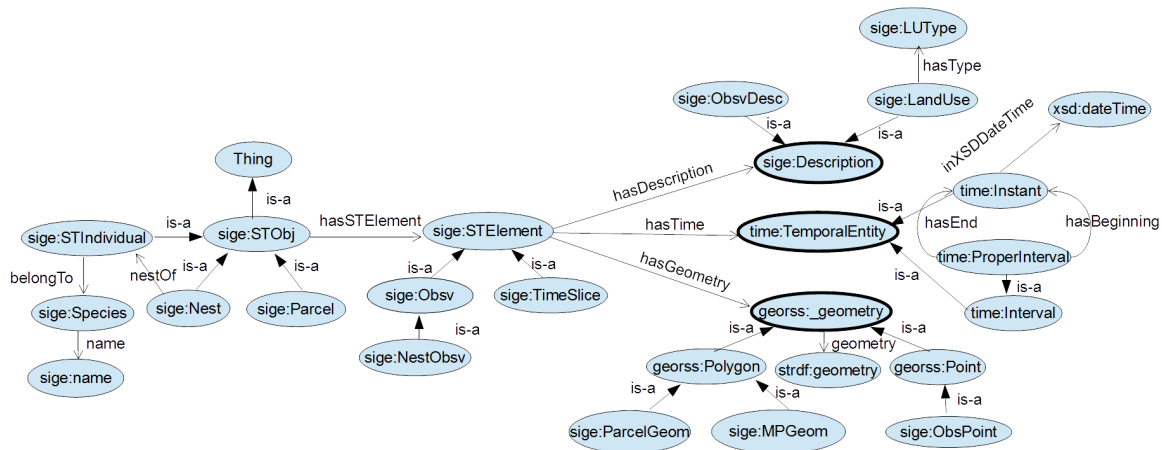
sige:LUType

hasType

sige:ObsvDesc

sige:LandUse

is-a

is-a

sige:Description

xsd:dateTime

inXSDDateTime

Thing

is-a

hasDescription

time:Instant

is-a

hasEnd

hasBeginning

sige:STIndividual

is-a

sige:STObj

hasSTElement

sige:STElement

hasTime

time:TemporalEntity

time:ProperInterval

belongTo

nestOf

is-a

is-a

is-a

is-a

hasGeometry

is-a

is-a

sige:Species

sige:Nest

sige:Parcel

sige:Obsv

sige:TimeSlice

time:Interval

name

is-a

georss:_geometry

is-a

is-a

sige:name

sige:NestObsv

geometry

georss:Polygon

strdf:geometry

georss:Point

is-a

is-a

is-a

sige:ParcelGeom

sige:MPGeom

sige:ObsPoint